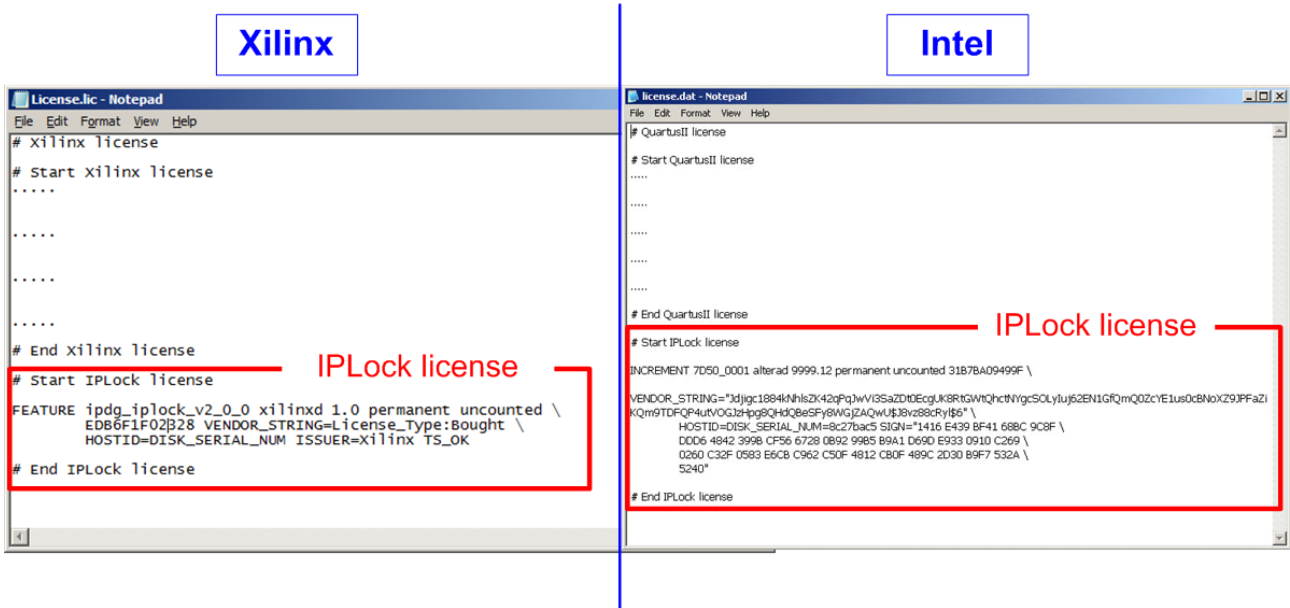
Xilinx

License.lic - Notepad

File Edit Format View Help

# Xilinx license

# Start Xilinx license
.....

.....

.....

.....

# End Xilinx license

IPLock license

# Start IPLock license

FEATURE ipdg_iplock_v2_0_0 xilinxd 1.0 permanent uncounted \
EDB6F1F02328 VENDOR_STRING=License_Type:Bought \
HOSTID=DISK_SERIAL_NUM ISSUER=Xilinx TS_OK

# End IPLock license

Intel

license.dat - Notepad

File Edit Format View Help

# QuartusII license

# Start QuartusII license
.....

.....

.....

.....

.....

# End QuartusII license

IPLock license

# Start IPLock license

INCREMENT 7D50_0001 alterad 9999.12 permanent uncounted 31B7BA09499F \

VENDOR_STRING="Jdjigc1884kNhlsZK42qPqJwVi3SaZDt0EcgUK8RtGWtQhctNYgcSOLyIuj62EN1GfQmQ0ZcYE1us0cBNoXZ9JPFaZiKQm9TDFQP4utVOGJzHpg8QHdQBeSFy8WGjZAQwU$J8vz88cRyl$6" \
HOSTID=DISK_SERIAL_NUM=8c27bac5 SIGN="1416 E439 BF41 68BC 9C8F \
DDD6 4842 399B CF56 6728 0B92 99B5 B9A1 D69D E933 0910 C269 \
0260 C32F 0583 E6CB C962 C50F 4812 CB0F 489C 2D30 B9F7 532A \
5240"

# End IPLock license